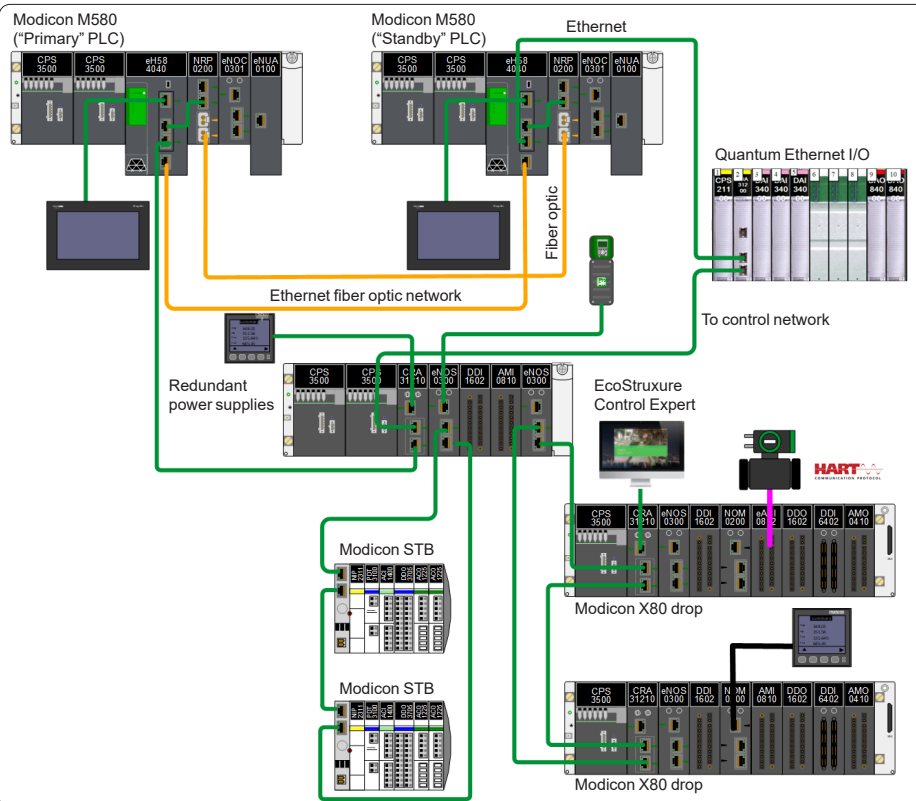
Modicon M580
("Primary" PLC)

CPS 3500
CPS 3500
eH58 4040
NRP 0200
eNOC 0301
eNUA 0100

Modicon M580
("Standby" PLC)

CPS 3500
CPS 3500
eH58 4040
NRP 0200
eNOC 0301
eNUA 0100

Ethernet

Quantum Ethernet I/O

CPS 211
CRA 312 00
DAI 340
DAI 340
DAI 340
DAO 840
DAO 840

Fiber optic

Ethernet fiber optic network

To control network

CPS 3500
CPS 3500
CRA 31210
eNOS 0300
DDI 1602
AMI 0810
eNOS 0300

Redundant power supplies

EcoStruxure Control Expert

HART COMMUNICATION PROTOCOL

CPS 3500
CRA 31210
eNOS 0300
DDI 1602
NOM 0200
eAMI 0810
DDO 1602
DDI 6402
AMO 0410

Modicon STB

Modicon X80 drop

Modicon STB

CPS 3500
CRA 31210
eNOS 0300
DDI 1602
NOM 0200
AMI 0810
DDO 1602
DDI 6402
AMO 0410

Modicon X80 drop